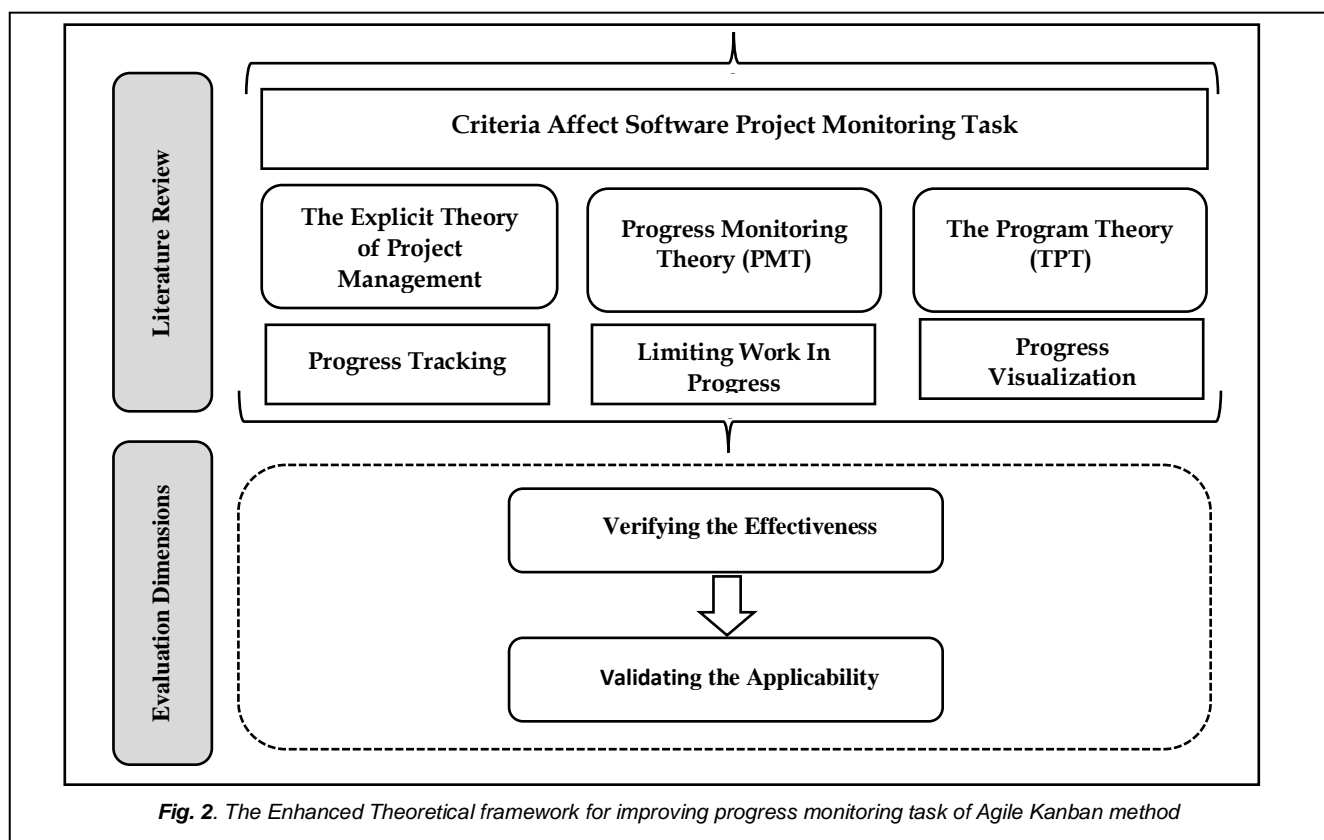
Literature Review

Criteria Affect Software Project Monitoring Task

The Explicit Theory of Project Management

Progress Monitoring Theory (PMT)

The Program Theory (TPT)

Progress Tracking

Limiting Work In Progress

Progress Visualization

Evaluation Dimensions

Verifying the Effectiveness

Validating the Applicability

Fig. 2. The Enhanced Theoretical framework for improving progress monitoring task of Agile Kanban method